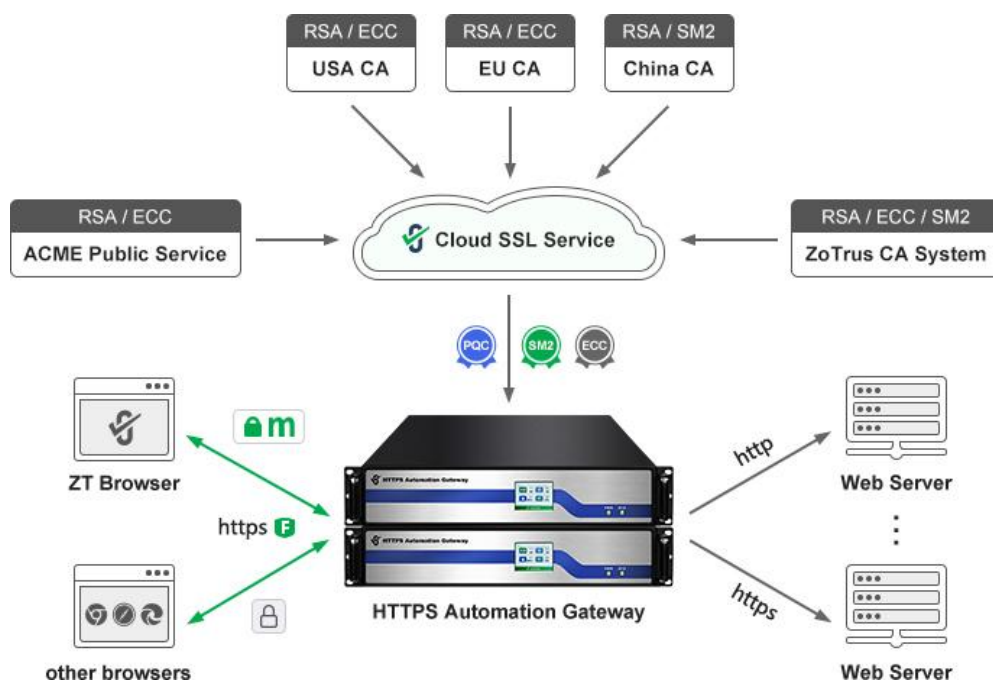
RSA / ECC
USA CA

RSA / ECC
EU CA

RSA / SM2
China CA

RSA / ECC
ACME Public Service

Cloud SSL Service

RSA / ECC / SM2
ZoTrus CA System

PQC
SM2
ECC

m

ZT Browser

https F

other browsers

HTTPS Automation Gateway

HTTPS Automation Gateway

HTTPS Automation Gateway

http

Web Server

https

Web Server